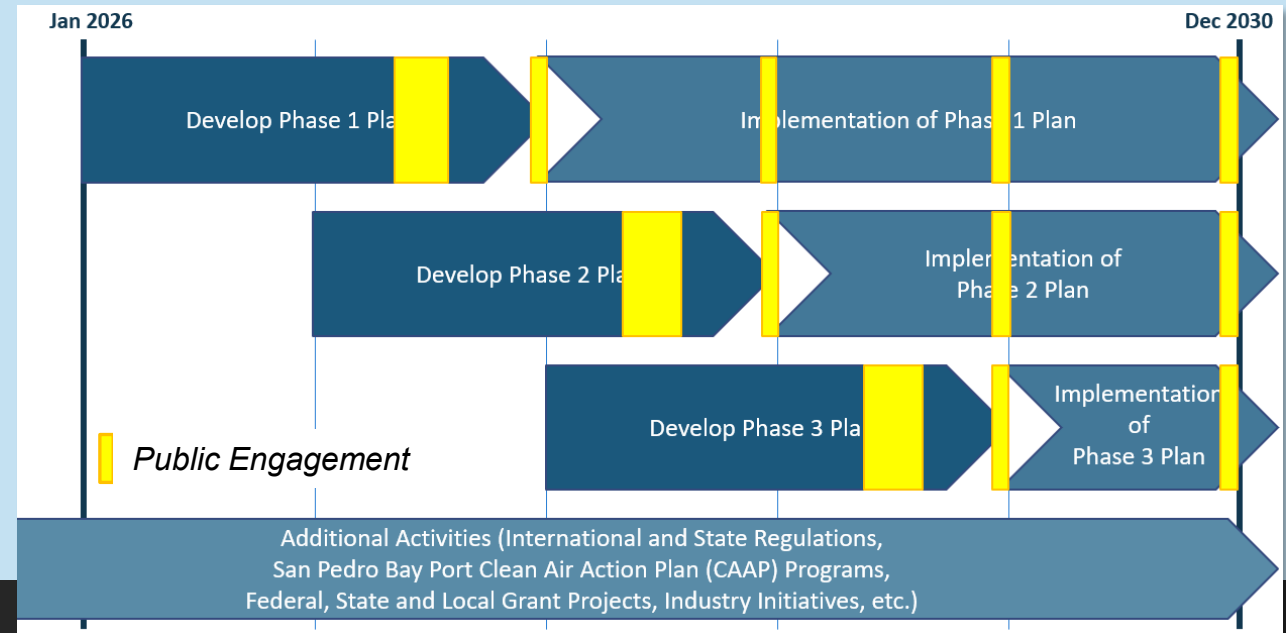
Jan 2026

Dec 2030

Develop Phase 1 Pla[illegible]

Im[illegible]plementation of Phas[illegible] 1 Plan

Develop Phase 2 Pl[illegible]

Impler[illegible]entation of Pha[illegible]e 2 Plan

Develop Phase 3 Pla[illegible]

Implementatio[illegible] of Phase 3 Plan

Public Engagement

Additional Activities (International and State Regulations, San Pedro Bay Port Clean Air Action Plan (CAAP) Programs, Federal, State and Local Grant Projects, Industry Initiatives, etc.)